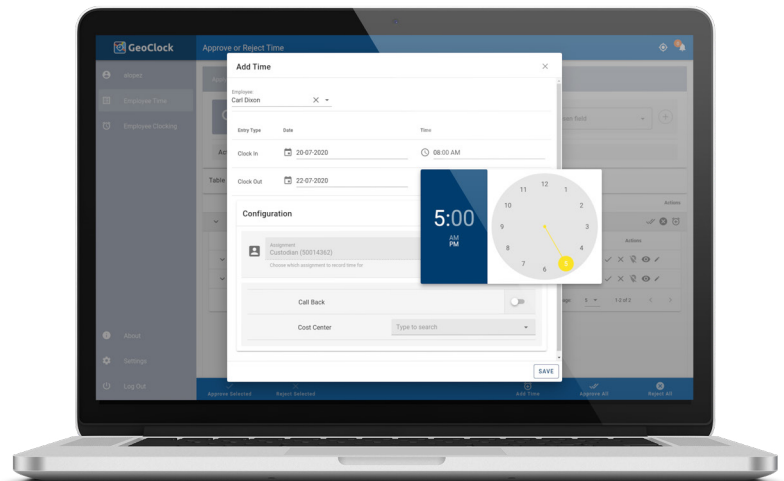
GeoClock
Approve or Reject Time

Home
Employee Time
Employee Clocking

About
Settings
Log Out

Add Time

Employee
Carl Dixon

Entry Type
Date
Time

Clock In
20-07-2020
08:00 AM

Clock Out
22-07-2020

5:00
AM
PM

12
1
2
3
4
5
6
7
8
9
10
11

Configuration

Assignment
Custodian (50014362)
Choose which assignment to record time for

Call Back

Cost Center
Type to search

SAVE

Table
Actions
Actions
1-2 of 2

Approve Selected
Reject Selected
Add Time
Approve All
Reject All